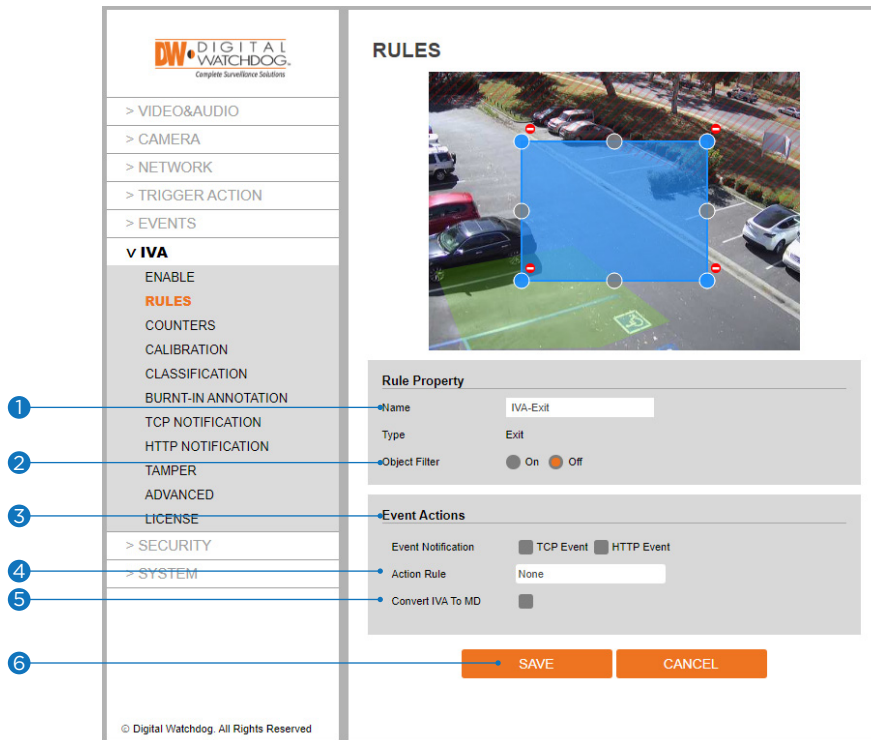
DW DIGITAL WATCHDOG
Complete Surveillance Solutions

> VIDEO&AUDIO
> CAMERA
> NETWORK
> TRIGGER ACTION
> EVENTS
V IVA
ENABLE
RULES
COUNTERS
CALIBRATION
CLASSIFICATION
BURNT-IN ANNOTATION
TCP NOTIFICATION
HTTP NOTIFICATION
TAMPER
ADVANCED
LICENSE
> SECURITY
> SYSTEM

© Digital Watchdog. All Rights Reserved

RULES

Rule Property
1 Name IVA-Exit
Type Exit
2 Object Filter On Off

3 Event Actions
Event Notification TCP Event HTTP Event
4 Action Rule None
5 Convert IVA To MD

6 SAVE CANCEL